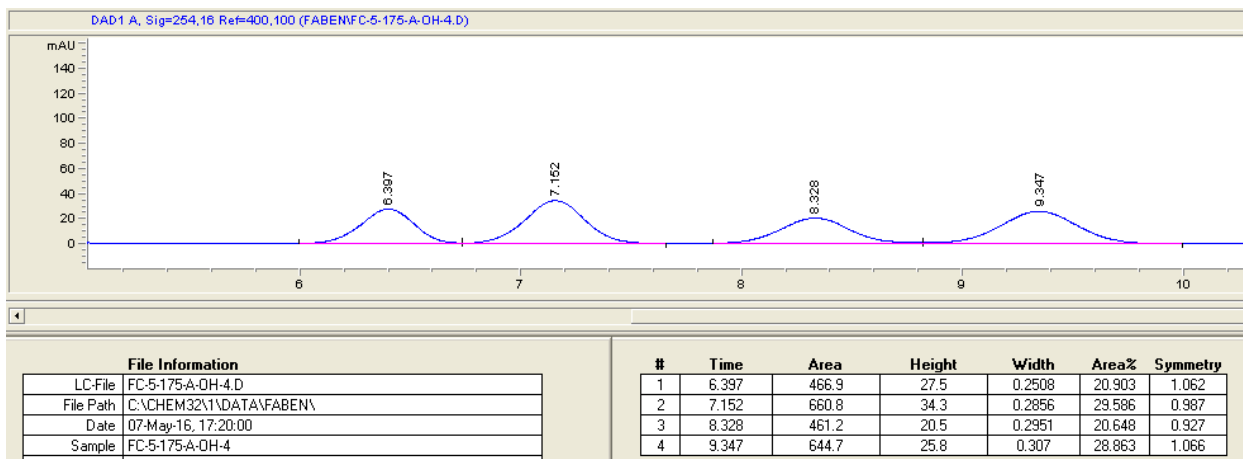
DAD1 A, Sig=254,16 Ref=400,100 (FABEN\FC-5-175-A-OH-4.D)

mAU
140
120
100
80
60
40
20
0

6.397
7.152
8.328
9.347

6
7
8
9
10

File Information

| | |
|---|---|
| LC-File | FC-5-175-A-OH-4.D |
| File Path | C:\CHEM32\1\DATA\FABEN\ |
| Date | 07-May-16, 17:20:00 |
| Sample | FC-5-175-A-OH-4 |

| # | Time | Area | Height | Width | Area% | Symmetry |
|---|---|---|---|---|---|---|
| 1 | 6.397 | 466.9 | 27.5 | 0.2508 | 20.903 | 1.062 |
| 2 | 7.152 | 660.8 | 34.3 | 0.2856 | 29.586 | 0.987 |
| 3 | 8.328 | 461.2 | 20.5 | 0.2951 | 20.648 | 0.927 |
| 4 | 9.347 | 644.7 | 25.8 | 0.307 | 28.863 | 1.066 |